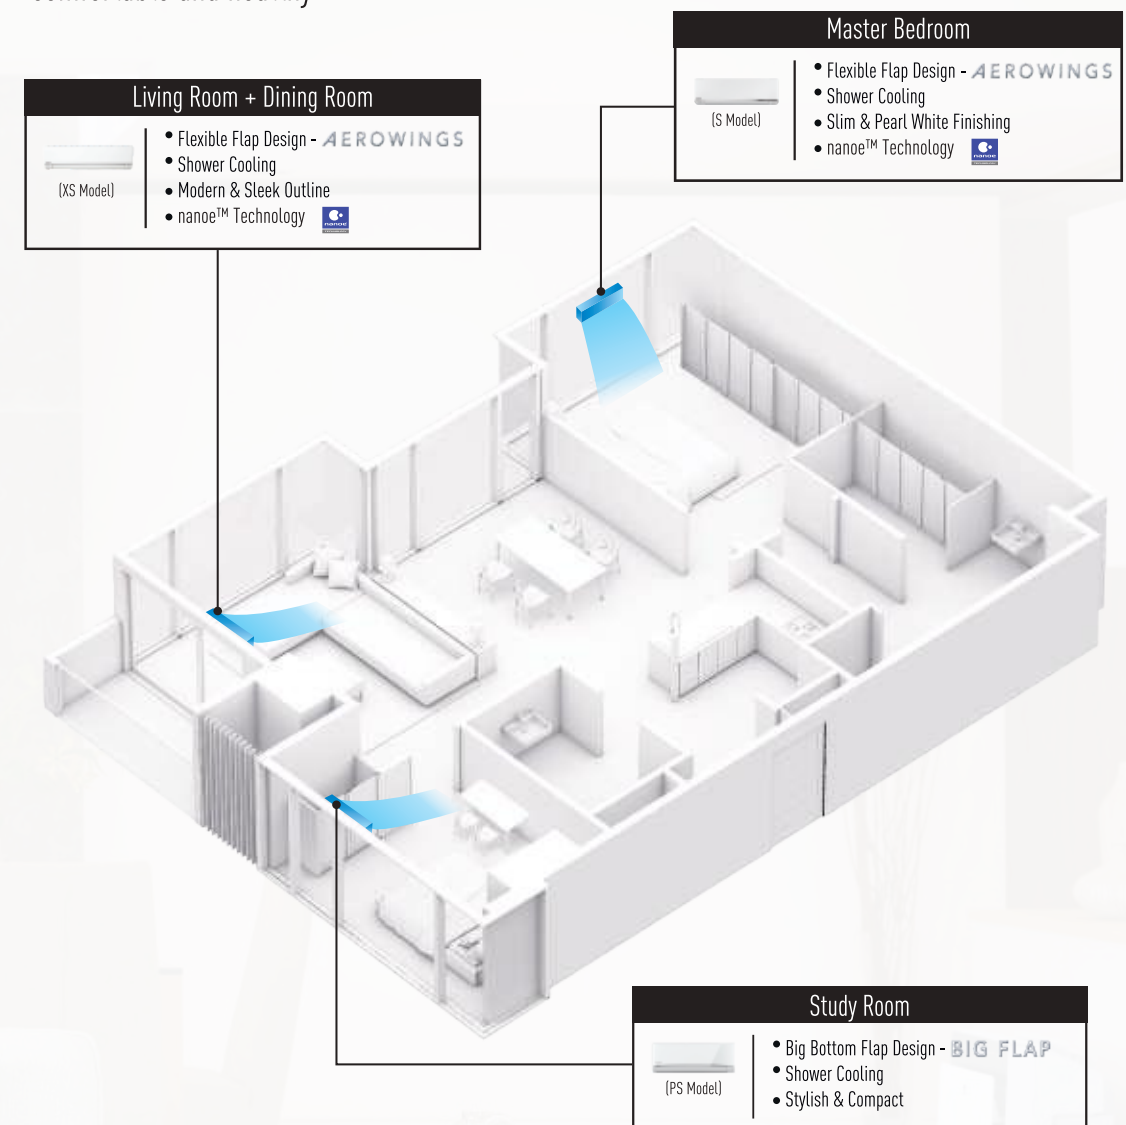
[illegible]

Master Bedroom

(S Model)

• Flexible Flap Design - AEROWINGS
• Shower Cooling
• Slim & Pearl White Finishing
• nanoe™ Technology

Living Room + Dining Room

(XS Model)

• Flexible Flap Design - AEROWINGS
• Shower Cooling
• Modern & Sleek Outline
• nanoe™ Technology

Study Room

(PS Model)

• Big Bottom Flap Design - BIG FLAP
• Shower Cooling
• Stylish & Compact